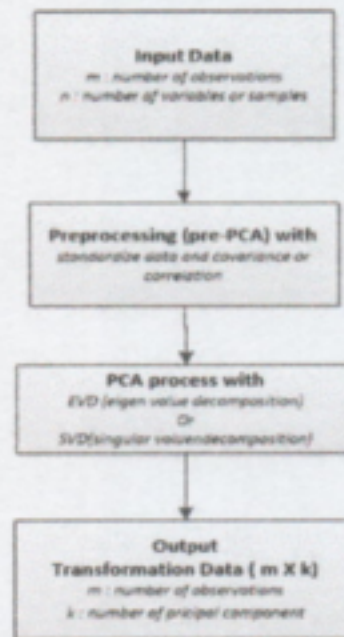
Input Data
m : number of observations
n : number of variables or samples

Preprocessing (pre-PCA) with
standardize data and covariance or correlation

PCA process with
EVD (eigen value decomposition)
Or
SVD(singular valuendecomposition)

Output
Transformation Data ( m X k)
m : number of observations
k : number of pricipal component